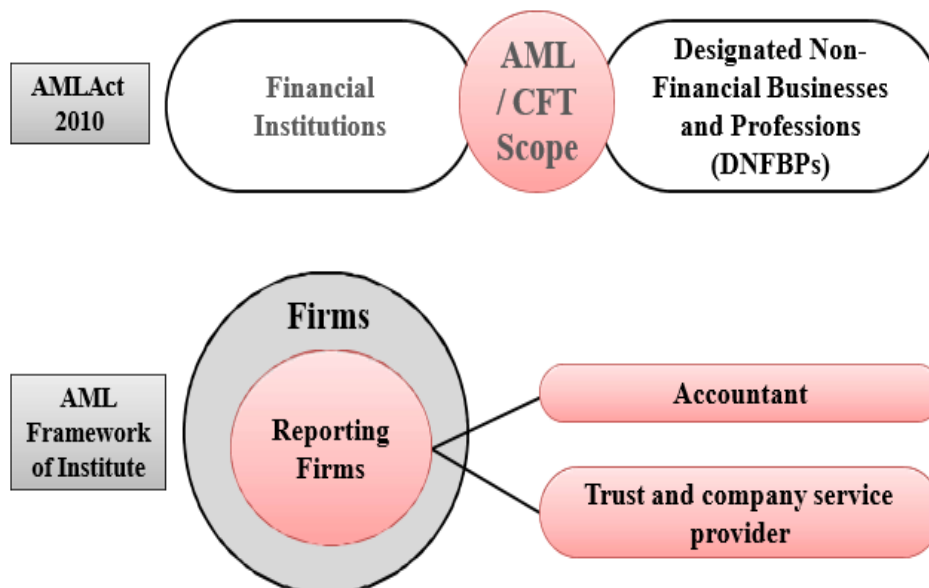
AMLAct 2010

Financial Institutions

AML / CFT Scope

Designated Non-Financial Businesses and Professions (DNFBPs)

AML Framework of Institute

Firms

Reporting Firms

Accountant

Trust and company service provider